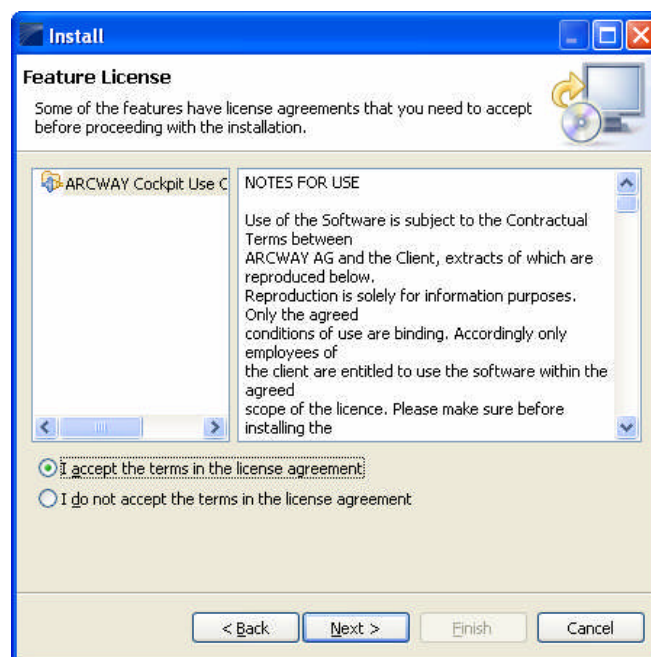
Install

Feature License

Some of the features have license agreements that you need to accept before proceeding with the installation.

ARCWAY Cockpit Use C

NOTES FOR USE

Use of the Software is subject to the Contractual Terms between
ARCWAY AG and the Client, extracts of which are reproduced below.
Reproduction is solely for information purposes. Only the agreed
conditions of use are binding. Accordingly only employees of
the client are entitled to use the software within the agreed
scope of the licence. Please make sure before installing the

I accept the terms in the license agreement

I do not accept the terms in the license agreement

< Back

Next >

Finish

Cancel